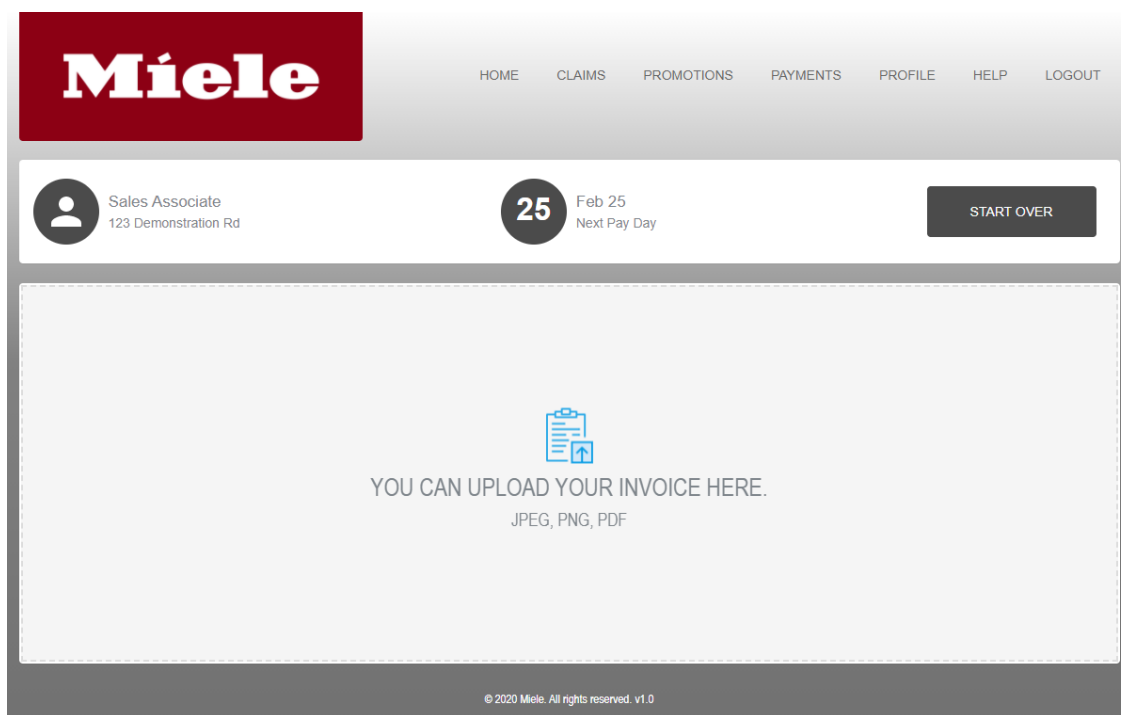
Miele

HOME CLAIMS PROMOTIONS PAYMENTS PROFILE HELP LOGOUT

Sales Associate
123 Demonstration Rd

25
Feb 25
Next Pay Day

START OVER

YOU CAN UPLOAD YOUR INVOICE HERE.
JPEG, PNG, PDF

© 2020 Miele. All rights reserved. v1.0